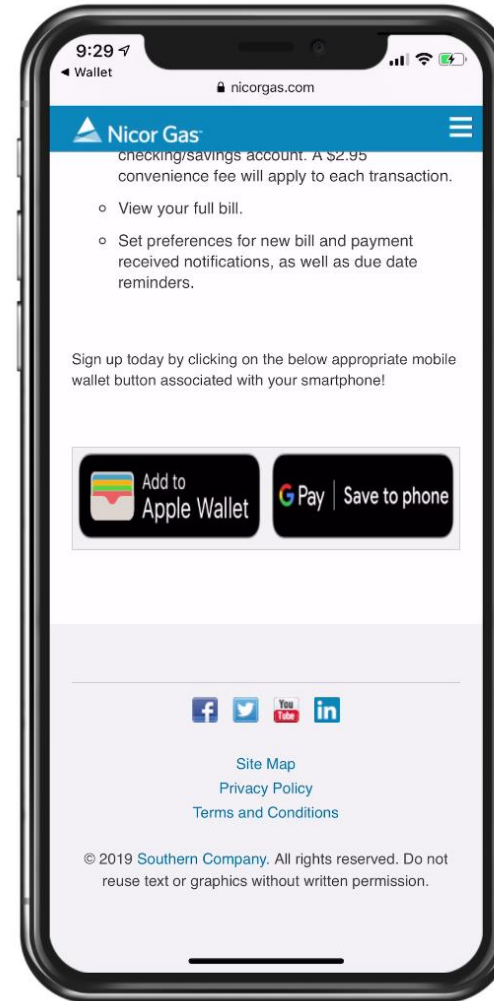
9:29
◂ Wallet
nicorgas.com

Nicor Gas

checking/savings account. A $2.95 convenience fee will apply to each transaction.

- View your full bill.
- Set preferences for new bill and payment received notifications, as well as due date reminders.

Sign up today by clicking on the below appropriate mobile wallet button associated with your smartphone!

Add to Apple Wallet

G Pay | Save to phone

f You Tube in

Site Map
Privacy Policy
Terms and Conditions

© 2019 Southern Company. All rights reserved. Do not reuse text or graphics without written permission.